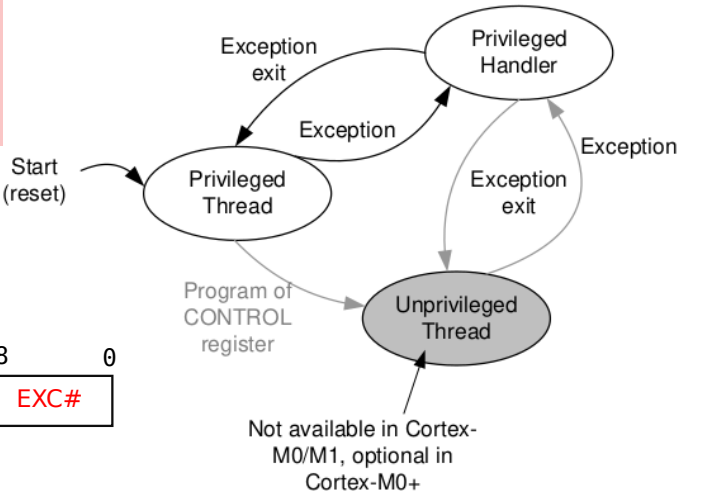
Exception exit

Privileged Handler

Exception

Exception

Start (reset)

Privileged Thread

Exception exit

Program of CONTROL register

Unprivileged Thread

8

0

EXC#

Not available in Cortex-M0/M1, optional in Cortex-M0+